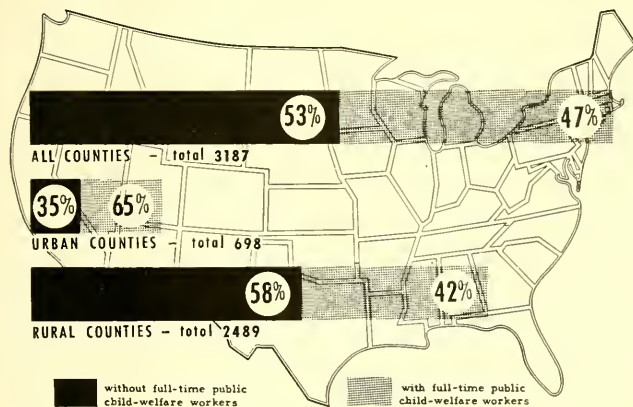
53%

47%

ALL COUNTIES – total 3187

35%

65%

URBAN COUNTIES – total 698

58%

42%

RURAL COUNTIES – total 2489

without full-time public child-welfare workers

with full-time public child-welfare workers